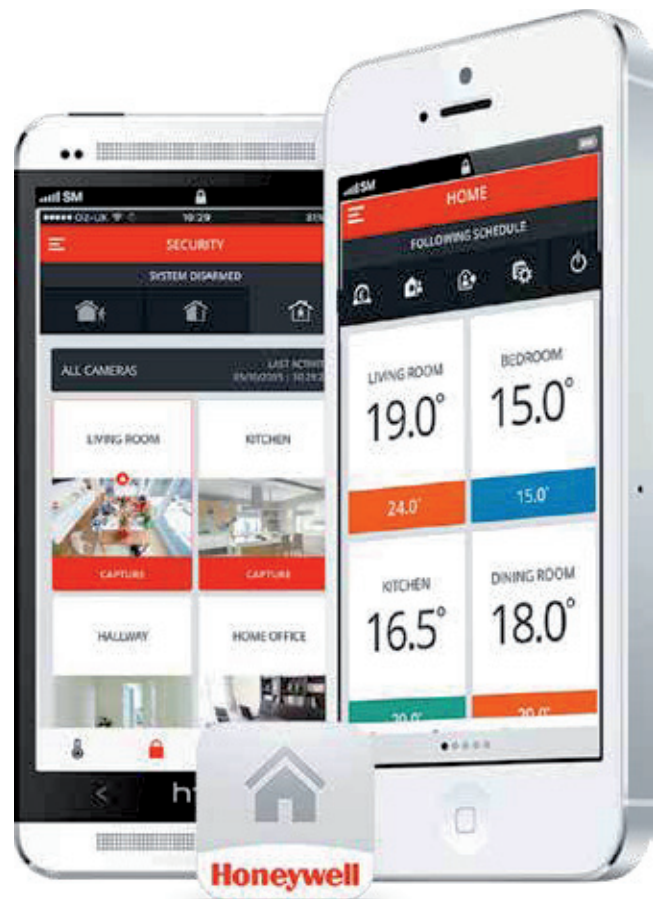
SM
O2-UK
10:29
SECURITY
SYSTEM DISARMED
ALL CAMERAS
LAST ACTIVIT
05/10/2015 : 10:29
LIVING ROOM
KITCHEN
CAPTURE
CAPTURE
HALLWAY
HOME OFFICE
ht

SM
HOME
FOLLOWING SCHEDULE
LIVING ROOM
19.0°
BEDROOM
15.0°
24.0°
15.0°
KITCHEN
16.5°
DINING ROOM
18.0°
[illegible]
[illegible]

Honeywell